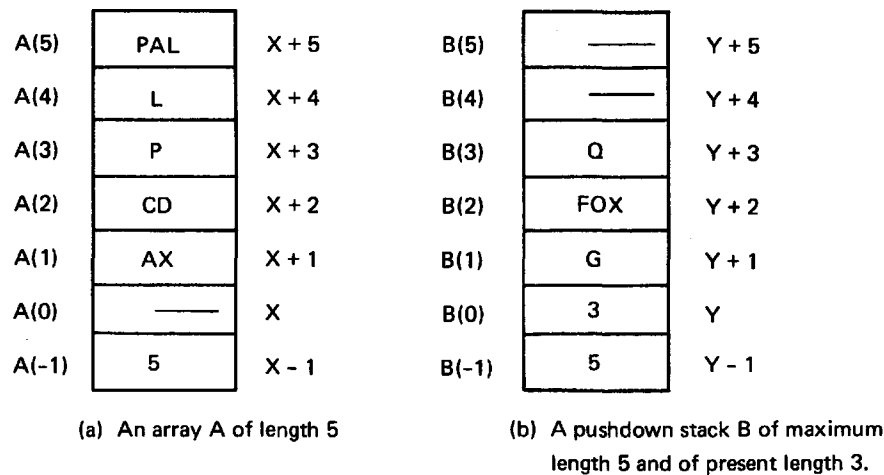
| A(5) | PAL | X + 5 |
|---|---|---|
| A(4) | L | X + 4 |
| A(3) | P | X + 3 |
| A(2) | CD | X + 2 |
| A(1) | AX | X + 1 |
| A(0) | —— | X |
| A(-1) | 5 | X - 1 |

(a) An array A of length 5

| B(5) | —— | Y + 5 |
|---|---|---|
| B(4) | —— | Y + 4 |
| B(3) | Q | Y + 3 |
| B(2) | FOX | Y + 2 |
| B(1) | G | Y + 1 |
| B(0) | 3 | Y |
| B(-1) | 5 | Y - 1 |

(b) A pushdown stack B of maximum length 5 and of present length 3.